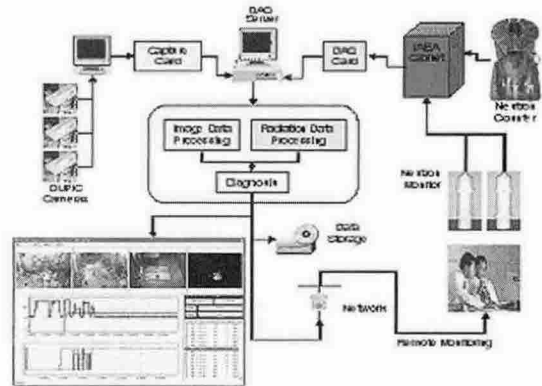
DAQ Server

Capture Card

DAQ Card

IAEA Cabinet

Neutron Counter

DUPIC Cameras

Image Data Processing

Radiation Data Processing

Diagnosis

Neutron Monitor

Data Storage

Network

Remote Monitoring